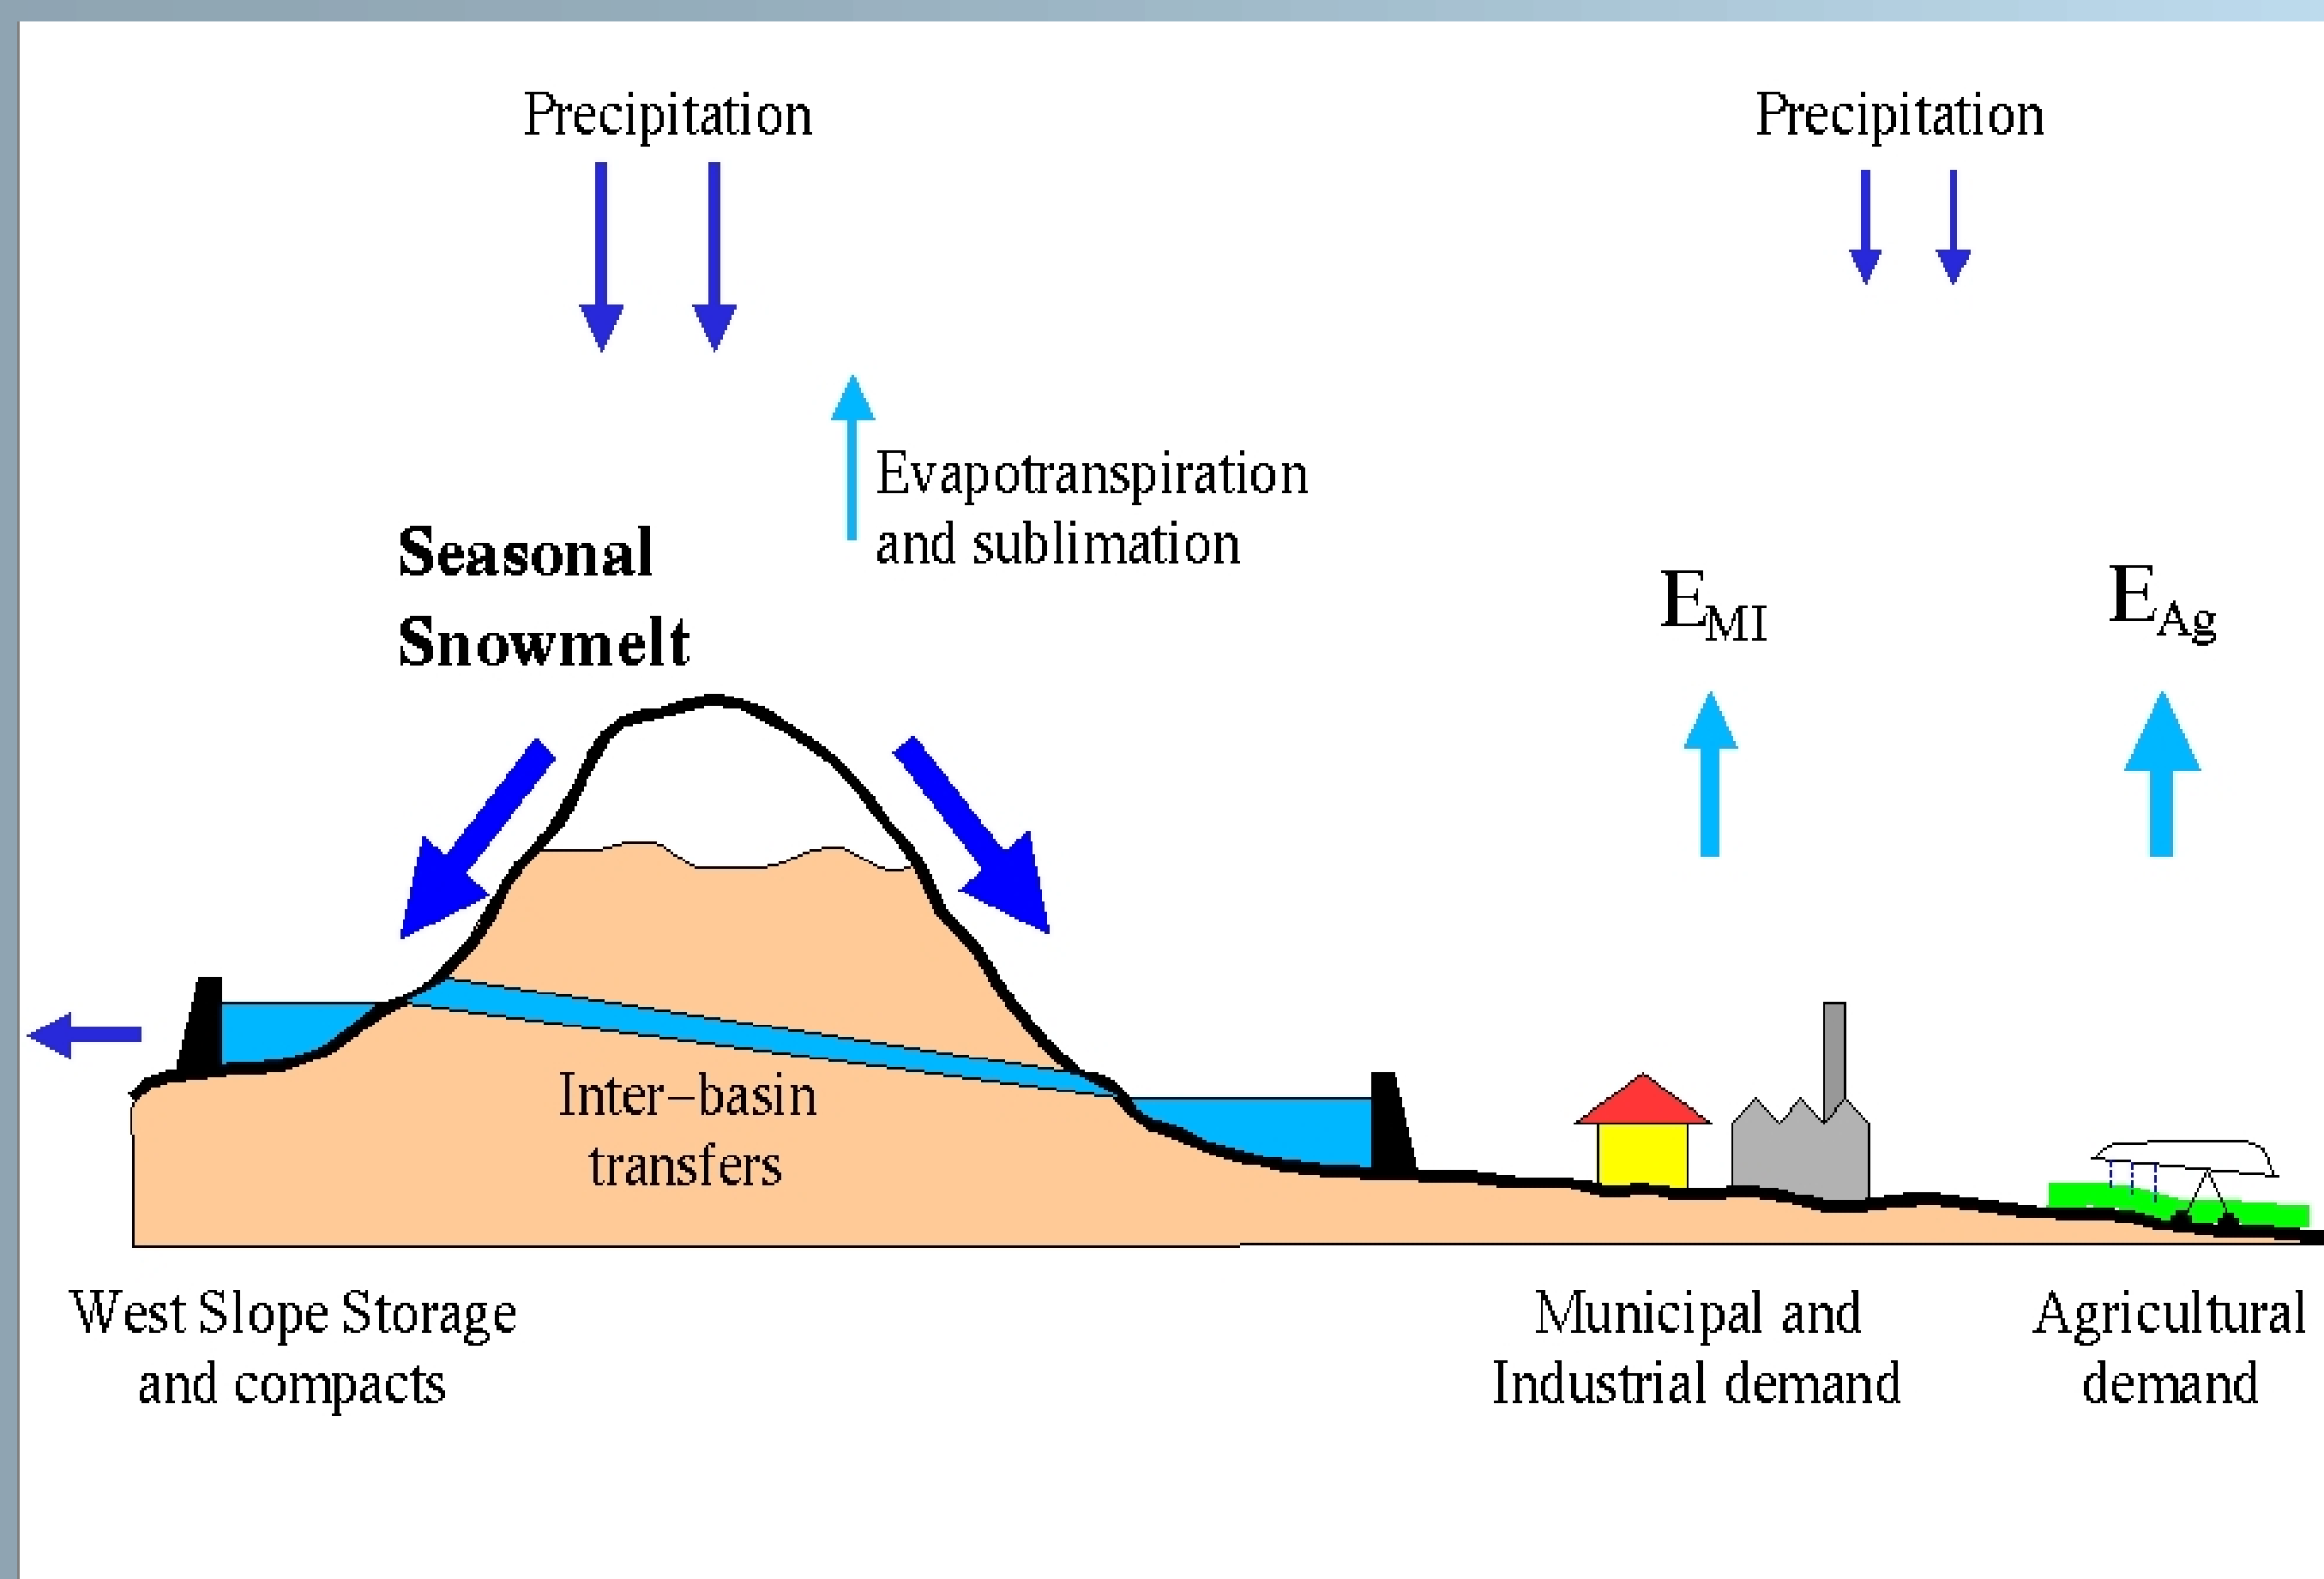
Precipitation

Precipitation

Evapotranspiration and sublimation

Seasonal Snowmelt

$E_{MI}$

$E_{Ag}$

Inter–basin transfers

West Slope Storage and compacts

Municipal and Industrial demand

Agricultural demand